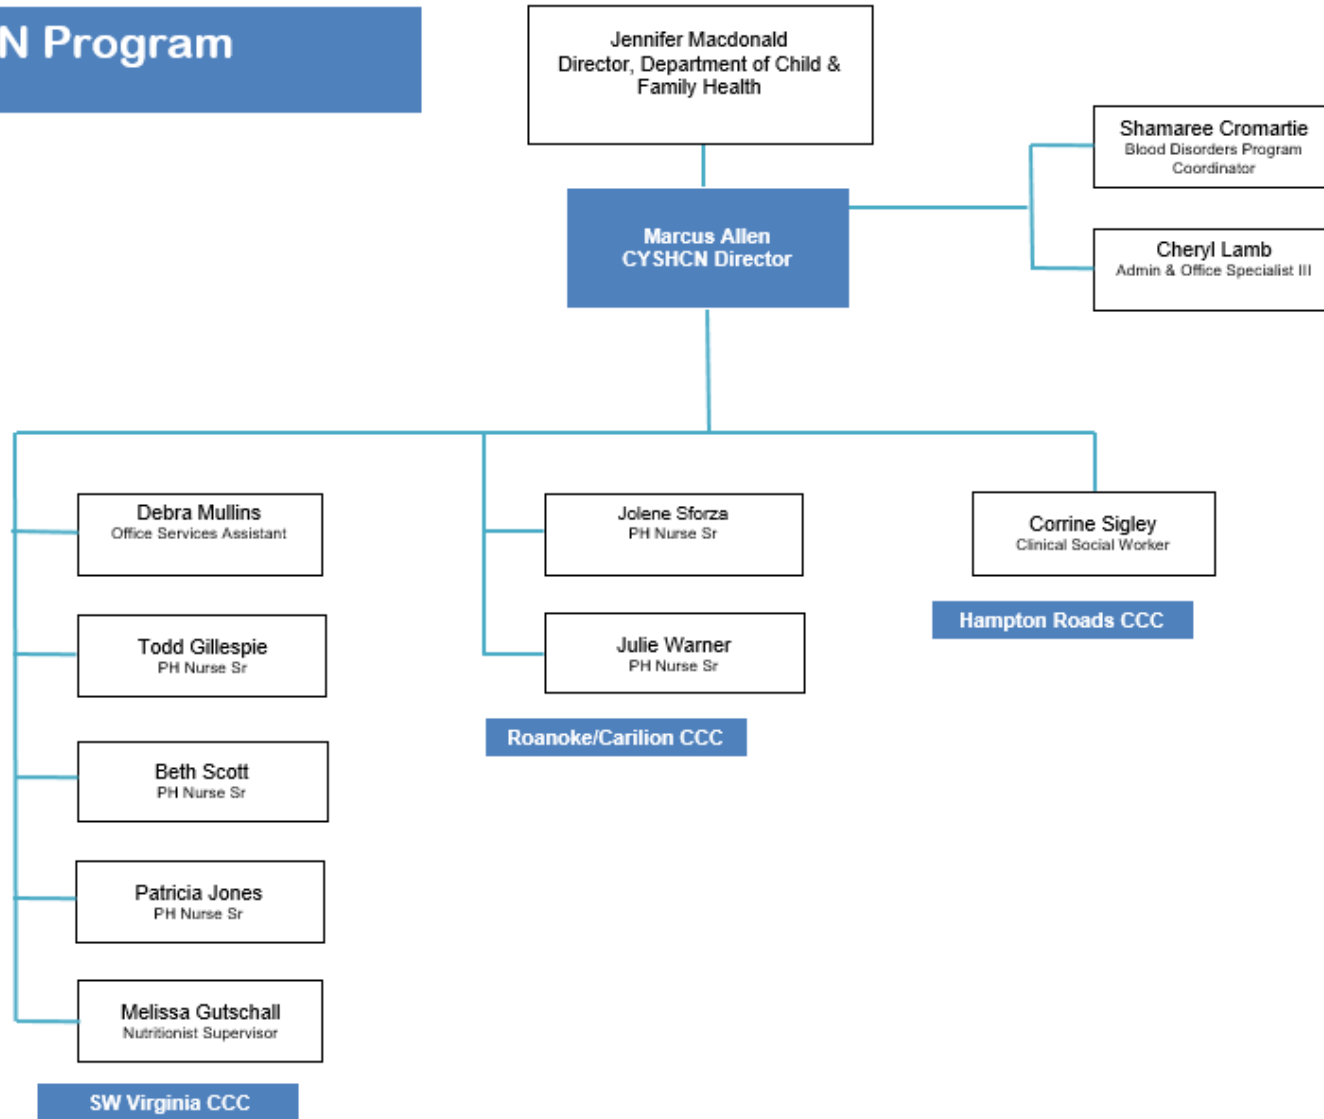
N Program

Jennifer Macdonald
Director, Department of Child & Family Health

Marcus Allen
CYSHCN Director

Shamaree Cromartie
Blood Disorders Program Coordinator

Cheryl Lamb
Admin & Office Specialist III

Debra Mullins
Office Services Assistant

Todd Gillespie
PH Nurse Sr

Beth Scott
PH Nurse Sr

Patricia Jones
PH Nurse Sr

Melissa Gutschall
Nutritionist Supervisor

SW Virginia CCC

Jolene Sforza
PH Nurse Sr

Julie Warner
PH Nurse Sr

Roanoke/Carilion CCC

Corrine Sigley
Clinical Social Worker

Hampton Roads CCC